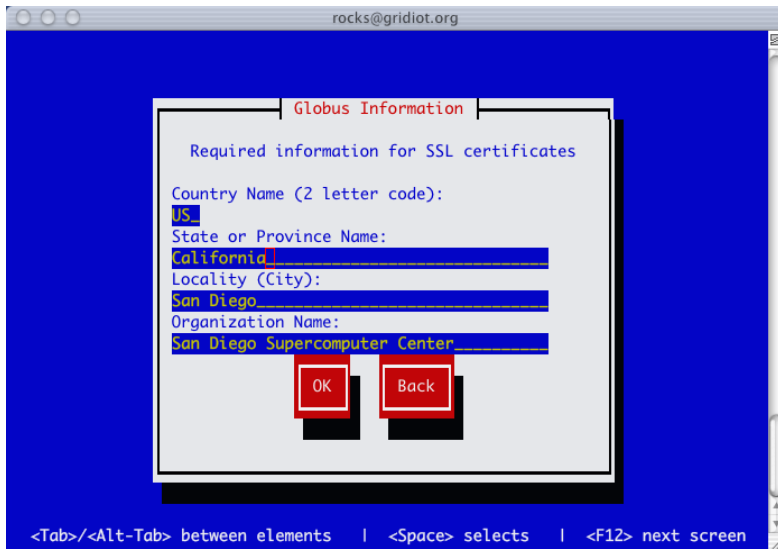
rocks@gridiot.org

Globus Information

Required information for SSL certificates

Country Name (2 letter code):
US
State or Province Name:
California
Locality (City):
San Diego
Organization Name:
San Diego Supercomputer Center

OK Back

<Tab>/<Alt-Tab> between elements | <Space> selects | <F12> next screen